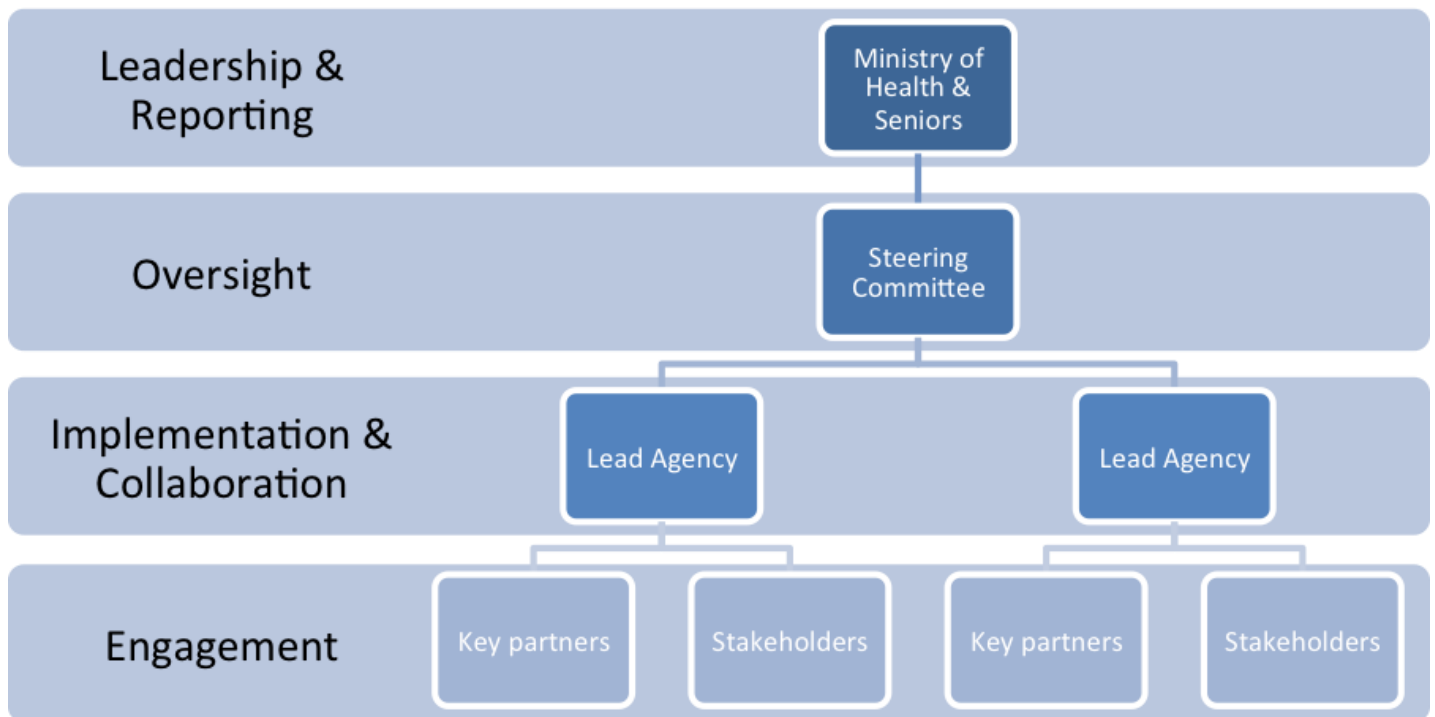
Leadership & Reporting

Ministry of Health & Seniors

Oversight

Steering Committee

Implementation & Collaboration

Lead Agency

Lead Agency

Engagement

Key partners

Stakeholders

Key partners

Stakeholders